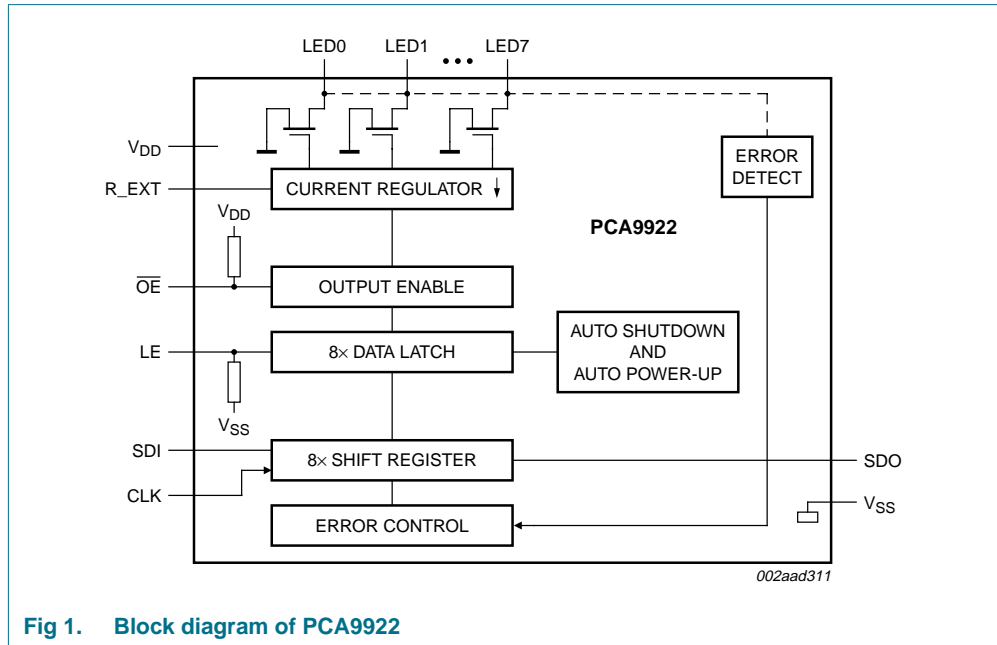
LED0 LED1 • • • LED7

$V_{DD}$

R_EXT

CURRENT REGULATOR

ERROR DETECT

PCA9922

$V_{DD}$

$\overline{OE}$

OUTPUT ENABLE

LE

8× DATA LATCH

AUTO SHUTDOWN AND AUTO POWER-UP

$V_{SS}$

SDI

8× SHIFT REGISTER

SDO

CLK

ERROR CONTROL

$V_{SS}$

002aad311

Fig 1. Block diagram of PCA9922